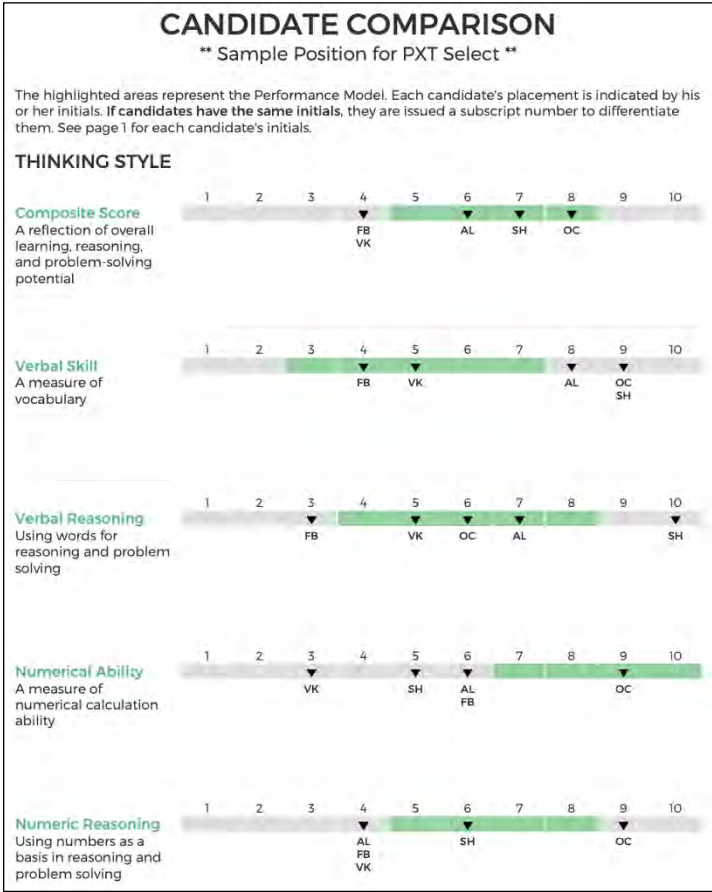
CANDIDATE COMPARISON

** Sample Position for PXT Select **

The highlighted areas represent the Performance Model. Each candidate's placement is indicated by his or her initials. If candidates have the same initials, they are issued a subscript number to differentiate them. See page 1 for each candidate's initials.

THINKING STYLE

Composite Score
A reflection of overall learning, reasoning, and problem-solving potential

1 2 3 4 5 6 7 8 9 10
FB VK (4), AL (6), SH (7), OC (8)

Verbal Skill
A measure of vocabulary

1 2 3 4 5 6 7 8 9 10
FB (4), VK (5), AL (8), OC SH (9)

Verbal Reasoning
Using words for reasoning and problem solving

1 2 3 4 5 6 7 8 9 10
FB (3), VK (5), OC (6), AL (7), SH (10)

Numerical Ability
A measure of numerical calculation ability

1 2 3 4 5 6 7 8 9 10
VK (3), SH (5), AL FB (6), OC (9)

Numeric Reasoning
Using numbers as a basis in reasoning and problem solving

1 2 3 4 5 6 7 8 9 10
AL FB VK (4), SH (6), OC (9)